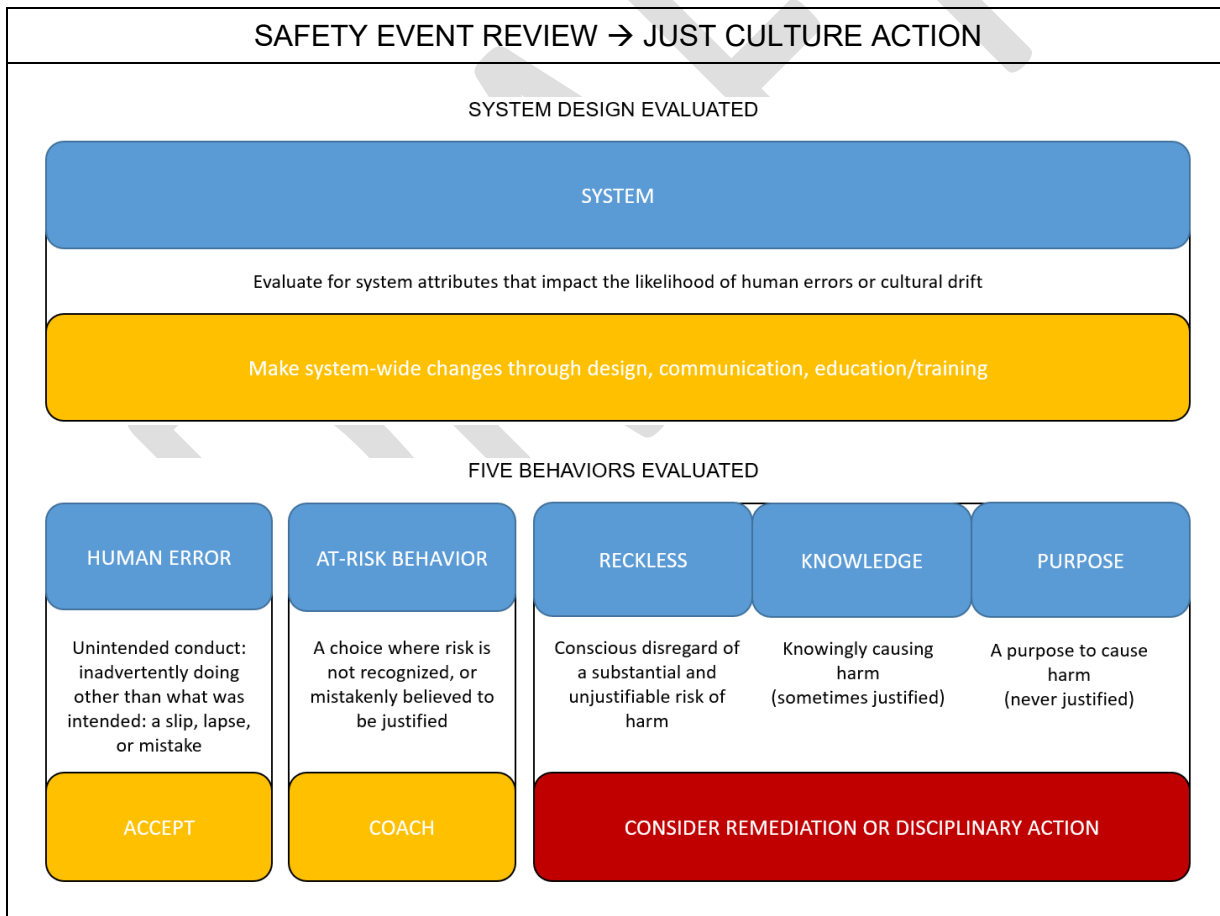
SAFETY EVENT REVIEW → JUST CULTURE ACTION

SYSTEM DESIGN EVALUATED

SYSTEM

Evaluate for system attributes that impact the likelihood of human errors or cultural drift

Make system-wide changes through design, communication, education/training

FIVE BEHAVIORS EVALUATED

HUMAN ERROR

Unintended conduct: inadvertently doing other than what was intended: a slip, lapse, or mistake

ACCEPT

AT-RISK BEHAVIOR

A choice where risk is not recognized, or mistakenly believed to be justified

COACH

RECKLESS

Conscious disregard of a substantial and unjustifiable risk of harm

KNOWLEDGE

Knowingly causing harm (sometimes justified)

PURPOSE

A purpose to cause harm (never justified)

CONSIDER REMEDIATION OR DISCIPLINARY ACTION